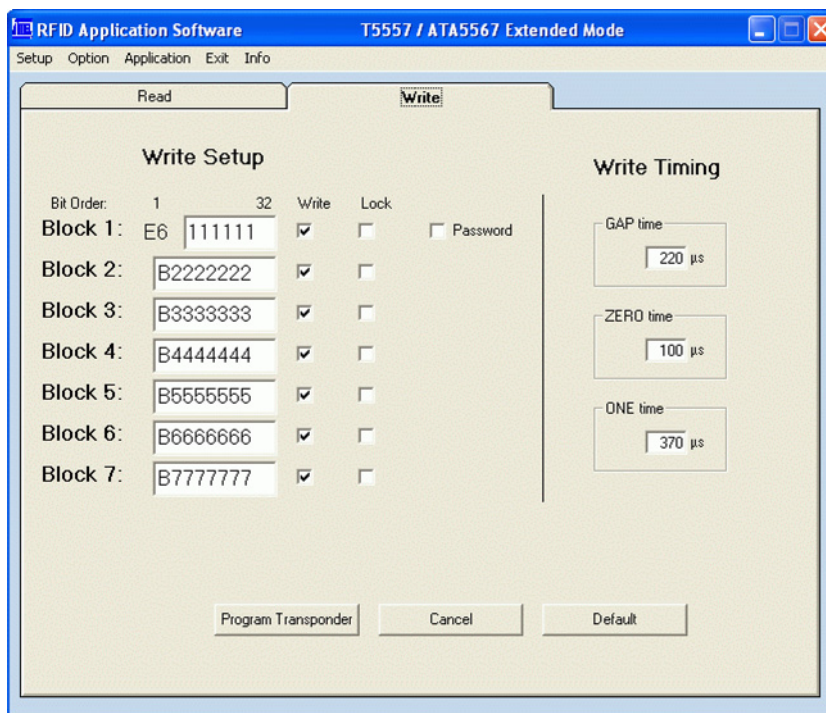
RFID Application Software T5557 / ATA5567 Extended Mode

Setup Option Application Exit Info

Read Write

Write Setup

Bit Order: 1 32 Write Lock

Block 1: E6 111111 Password

Block 2: B2222222

Block 3: B3333333

Block 4: B4444444

Block 5: B5555555

Block 6: B6666666

Block 7: B7777777

Write Timing

GAP time
220 µs

ZERO time
100 µs

ONE time
370 µs

Program Transponder Cancel Default